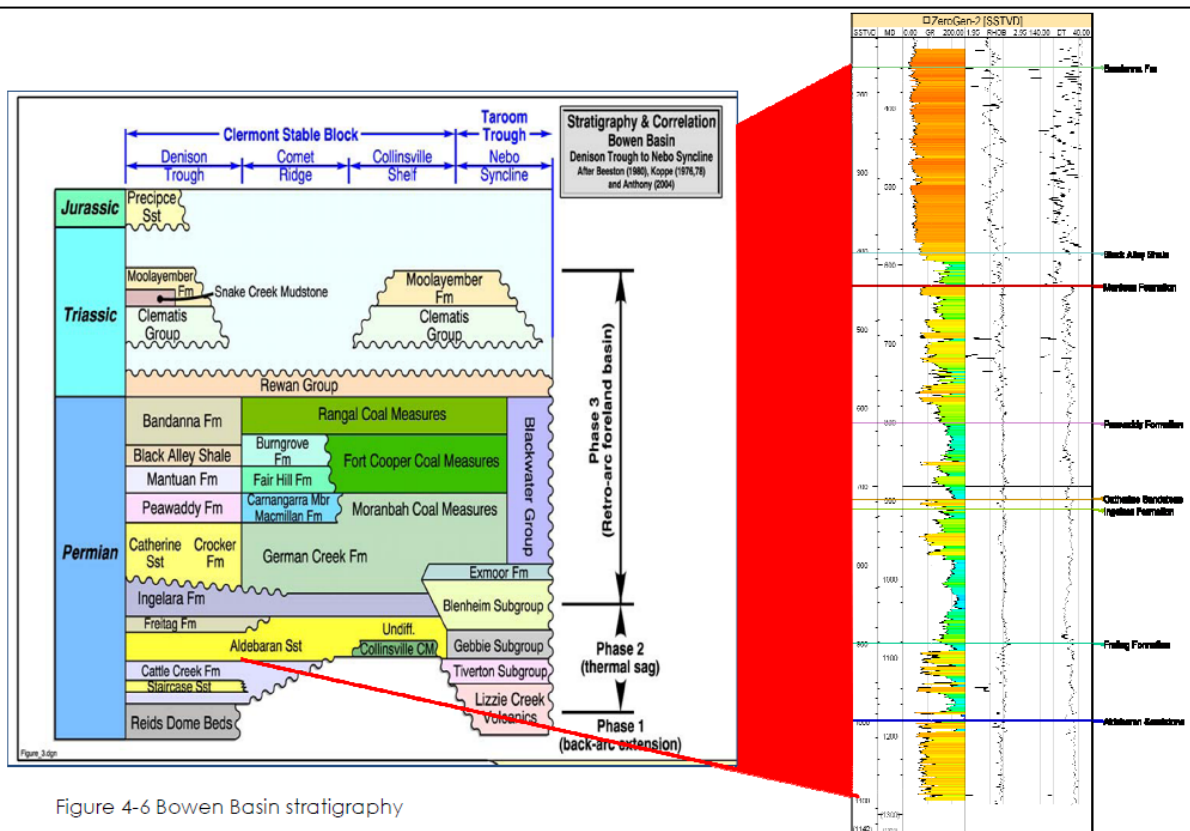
Clermont Stable Block
Taroom Trough
Denison Trough
Comet Ridge
Collinsville Shelf
Nebo Syncline

Stratigraphy & Correlation
Bowen Basin
Denison Trough to Nebo Syncline
After Beeston (1980), Koppe (1976,78) and Anthony (2004)

Jurassic
Precipce Sst

Triassic
Moolayember Fm
Snake Creek Mudstone
Clematis Group
Moolayember Fm
Clematis Group
Rewan Group

Permian
Bandanna Fm
Rangal Coal Measures
Black Alley Shale
Burngrove Fm
Fort Cooper Coal Measures
Mantuan Fm
Fair Hill Fm
Peawaddy Fm
Carnangarra Mbr
Macmillan Fm
Moranbah Coal Measures
Blackwater Group
Catherine Sst
Crocker Fm
German Creek Fm
Exmoor Fm
Ingelara Fm
Blenheim Subgroup
Freitag Fm
Undiff.
Aldebaran Sst
Collinsville CM
Gebbie Subgroup
Cattle Creek Fm
Tiverton Subgroup
Staircase Sst
Lizzie Creek Volcanics
Reids Dome Beds

Phase 3
(Retro-arc foreland basin)
Phase 2
(thermal sag)
Phase 1
(back-arc extension)

Figure_3.dgn

Figure 4-6 Bowen Basin stratigraphy

ZeroGen-2 [SSTVD]
SSTVD MD 0.00 GR 200.00 1.95 RHOB 2.95 140.00 DT 40.00
700
800
900
1000
1100
1200
1300
400
500
600
700
800
900
1000
1100
1200
1300
Bandanna Fm
Black Alley Shale
Mantuan Formation
Peawaddy Formation
Catherine Sandstone
Ingelara Formation
Freitag Formation
Aldebaran Sandstone